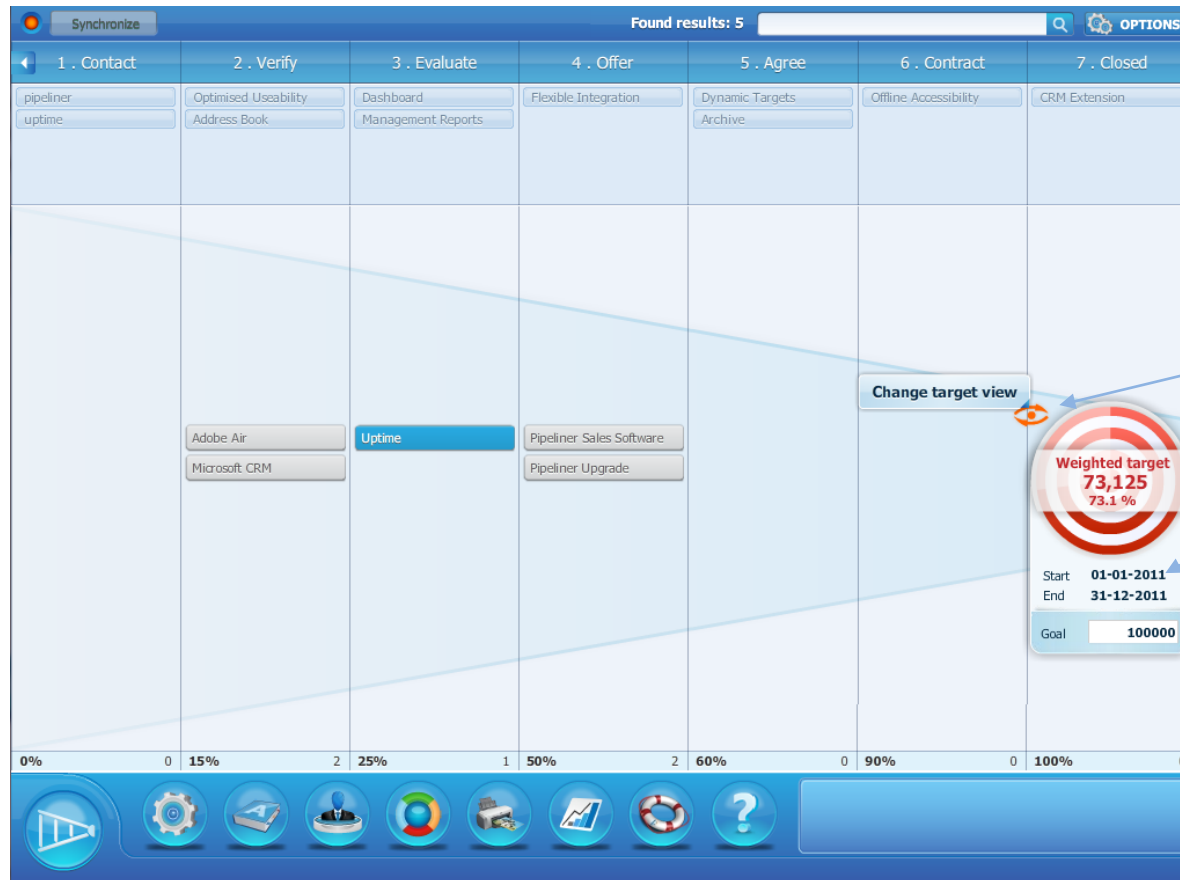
Synchronize

Found results: 5

OPTIONS

1 . Contact

2 . Verify

3 . Evaluate

4 . Offer

5 . Agree

6 . Contract

7 . Closed

pipeliner

uptime

Optimised Useability

Address Book

Dashboard

Management Reports

Flexible Integration

Dynamic Targets

Archive

Offline Accessibility

CRM Extension

Change target view

Adobe Air

Microsoft CRM

Uptime

Pipeliner Sales Software

Pipeliner Upgrade

Weighted target

73,125

73.1 %

Start 01-01-2011

End 31-12-2011

Goal 100000

| 0% | 0 | 15% | 2 | 25% | 1 | 50% | 2 | 60% | 0 | 90% | 0 | 100% |